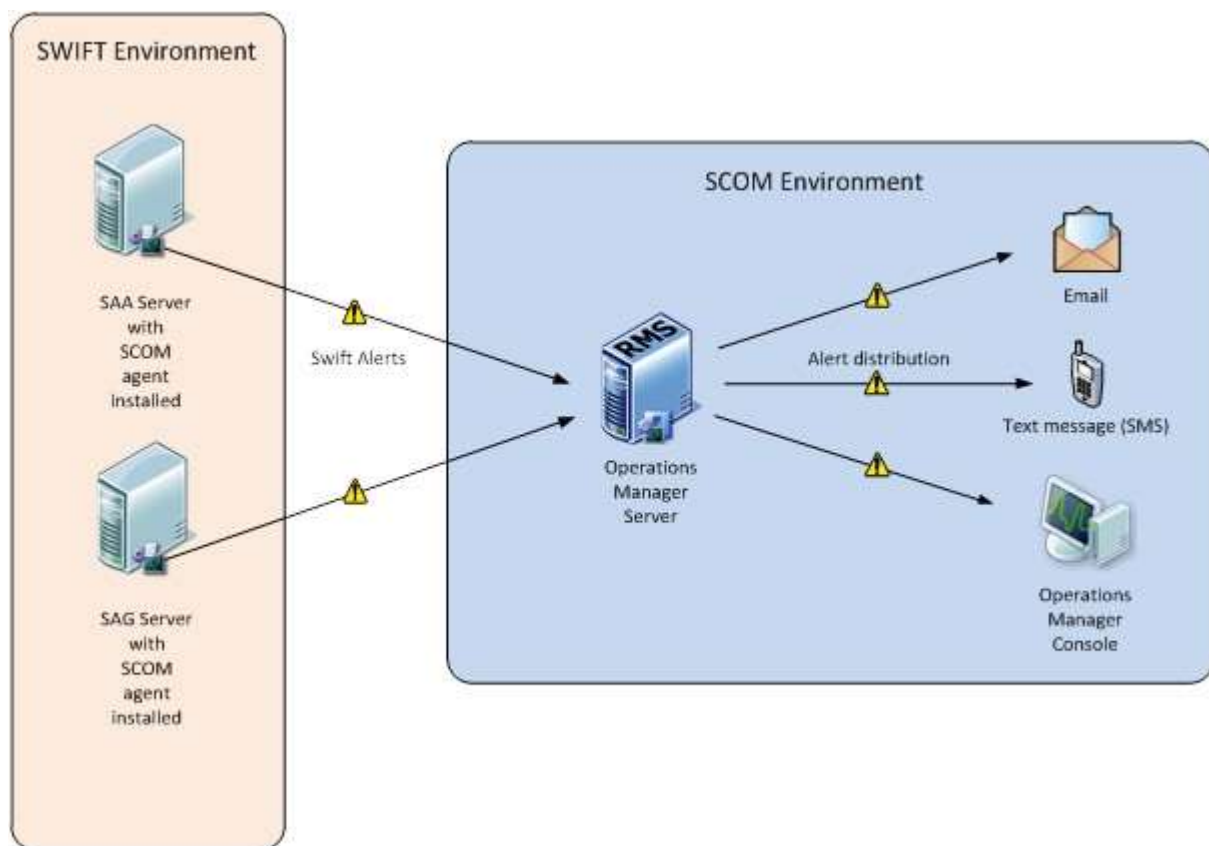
SWIFT Environment

SAA Server with SCOM agent installed

SAG Server with SCOM agent installed

Swift Alerts

SCOM Environment

RMS

Operations Manager Server

Alert distribution

Email

Text message (SMS)

Operations Manager Console